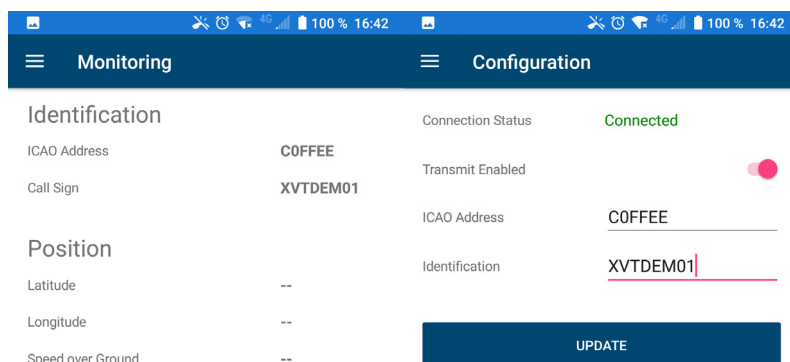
4G 100 % 16:42
Monitoring

Identification
ICAO Address C0FFEE
Call Sign XVTDEM01

Position
Latitude --
Longitude --
Speed over Ground --

4G 100 % 16:42
Configuration

Connection Status Connected
Transmit Enabled
ICAO Address C0FFEE
Identification XVTDEM01

UPDATE